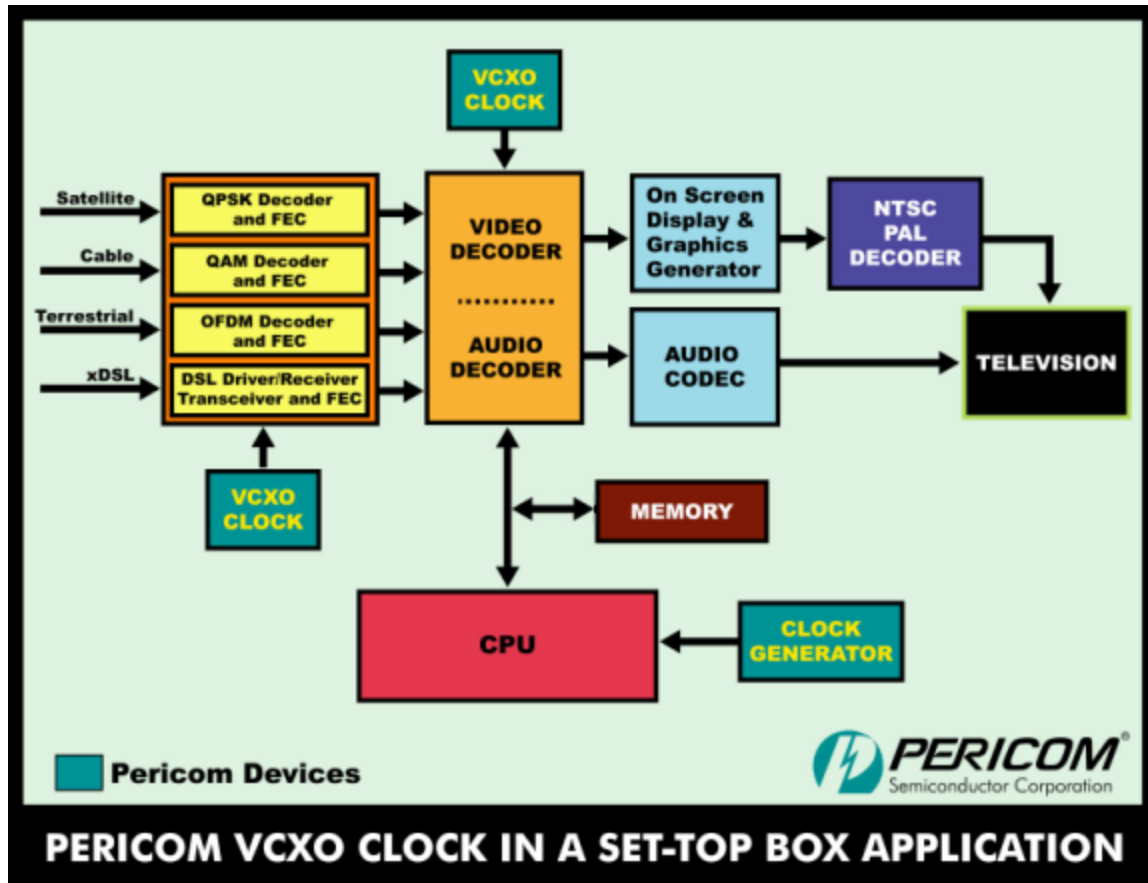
VCXO CLOCK

Satellite

Cable

Terrestrial

xDSL

QPSK Decoder and FEC

QAM Decoder and FEC

OFDM Decoder and FEC

DSL Driver/Receiver Transceiver and FEC

VIDEO DECODER

AUDIO DECODER

On Screen Display & Graphics Generator

NTSC PAL DECODER

AUDIO CODEC

TELEVISION

VCXO CLOCK

MEMORY

CPU

CLOCK GENERATOR

Pericom Devices

PERICOM®
Semiconductor Corporation

PERICOM VCXO CLOCK IN A SET-TOP BOX APPLICATION